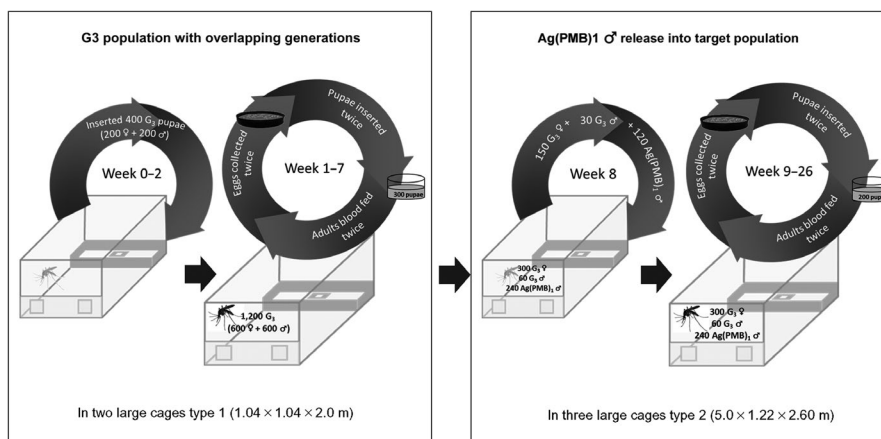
G3 population with overlapping generations

Inserted 400 $G_3$ pupae (200 ♀ + 200 ♂)

Week 0–2

Eggs collected twice

Pupae inserted twice

Week 1–7

300 pupae

Adults blood fed twice

1,200 $G_3$ (600 ♀ + 600 ♂)

In two large cages type 1 ($1.04 \times 1.04 \times 2.0$ m)

Ag(PMB)1 ♂ release into target population

150 $G_3$ ♀ + 30 $G_3$ ♂ + 120 Ag(PMB)$_1$ ♂

Week 8

300 $G_3$ ♀
60 $G_3$ ♂
240 Ag(PMB)$_1$ ♂

Eggs collected twice

Pupae inserted twice

Week 9–26

200 pup

Adults blood fed twice

300 $G_3$ ♀
60 $G_3$ ♂
240 Ag(PMB)$_1$ ♂

In three large cages type 2 ($5.0 \times 1.22 \times 2.60$ m)